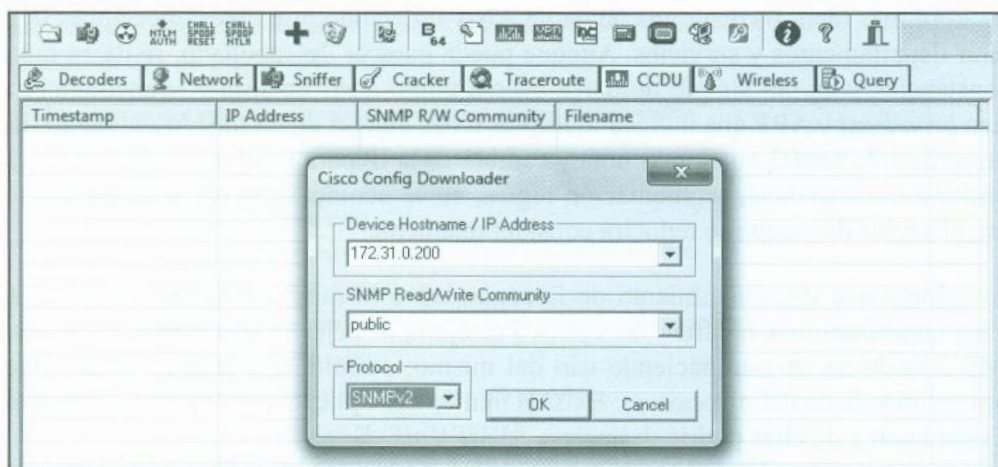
NTLM AUTH CHALL SPOOF RESET CHALL SPOOF NTLM B 64

Decoders Network Sniffer Cracker Traceroute CCDU Wireless Query

| Timestamp | IP Address | SNMP R/W Community | Filename |
|---|---|---|---|

Cisco Config Downloader

Device Hostname / IP Address

172.31.0.200

SNMP Read/Write Community

public

Protocol

SNMPv2

OK

Cancel